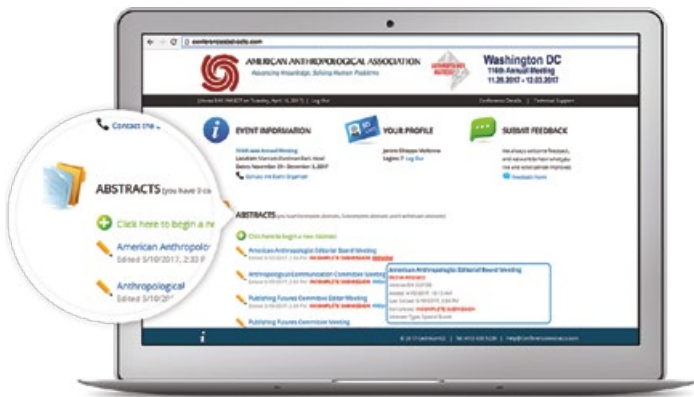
conferenceabstracts.com

AMERICAN ANTHROPOLOGICAL ASSOCIATION
Advancing Knowledge, Solving Human Problems

Washington DC
116th Annual Meeting
11.29.2017 - 12.03.2017

Conference Details | Technical Support

EVENT INFORMATION

116th Annual Meeting
Location: Marriott Wardman Park Hotel
Dates: November 29 - December 3, 2017

Contact the Event Organizer

YOUR PROFILE

Logout

SUBMIT FEEDBACK

Feedback Form

ABSTRACTS

Click here to begin a new abstract

American Anthropologist Editorial Board Meeting
INCOMPLETE SUBMISSION

Anthropology and Communication Committee Meeting
INCOMPLETE SUBMISSION

Publishing Futures Committee Meeting
INCOMPLETE SUBMISSION

Publishing Futures Committee Meeting

American Anthropologist Editorial Board Meeting
INCOMPLETE SUBMISSION

Contact the

ABSTRACTS (you have 3 c

Click here to begin a n

American Anthropolog
Edited 5/10/2017, 2:33 P

Anthropological
Edited 5/10/20